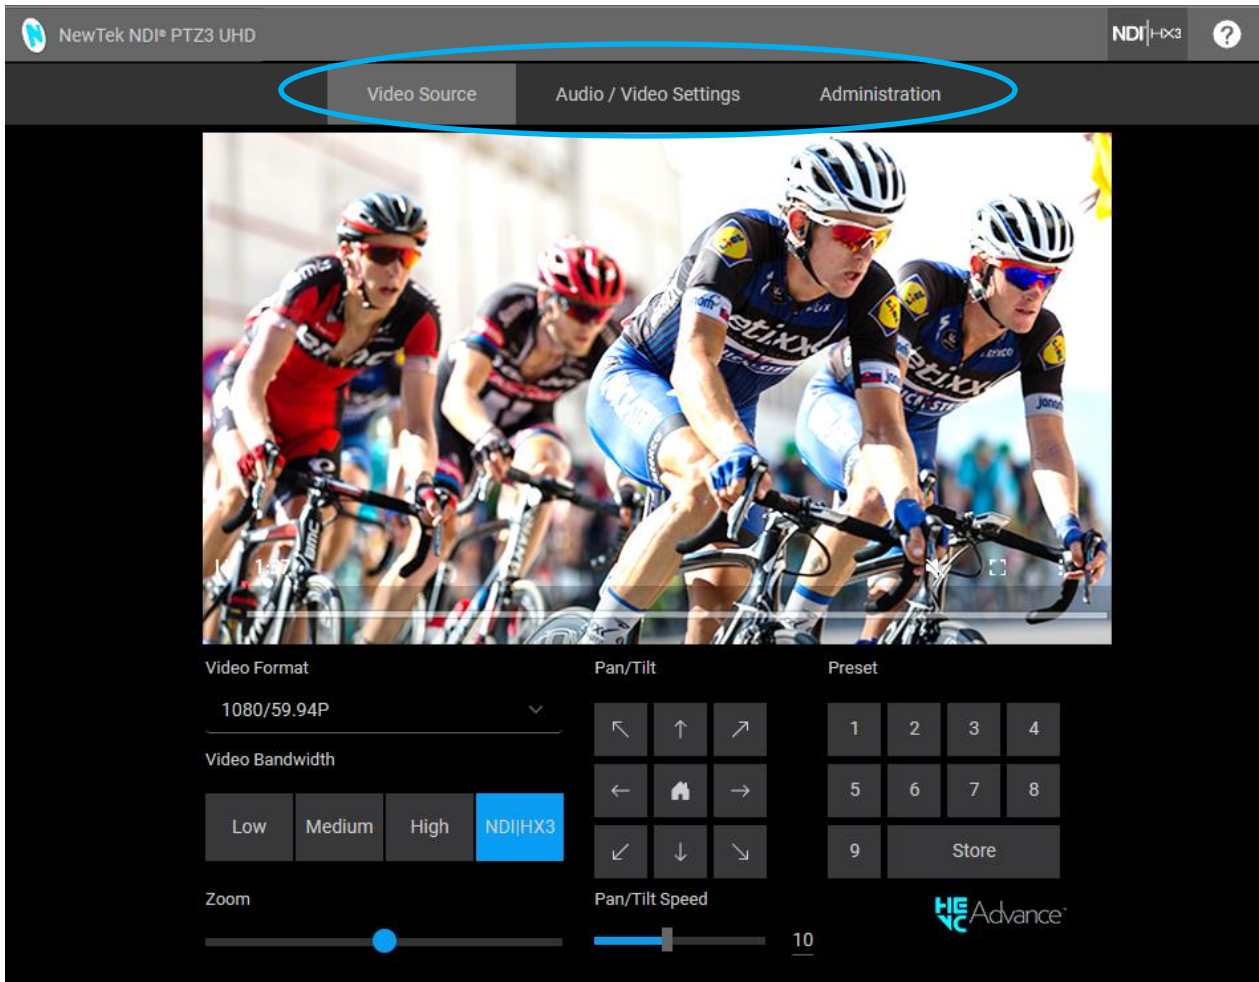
NewTek NDI® PTZ3 UHD

NDI|HX3

?

Video Source

Audio / Video Settings

Administration

Video Format

1080/59.94P

Video Bandwidth

Low

Medium

High

NDI|HX3

Zoom

Pan/Tilt

↖ ↑ ↗

← →

↙ ↓ ↘

Pan/Tilt Speed

10

Preset

1 2 3 4

5 6 7 8

9 Store

HEVC Advance